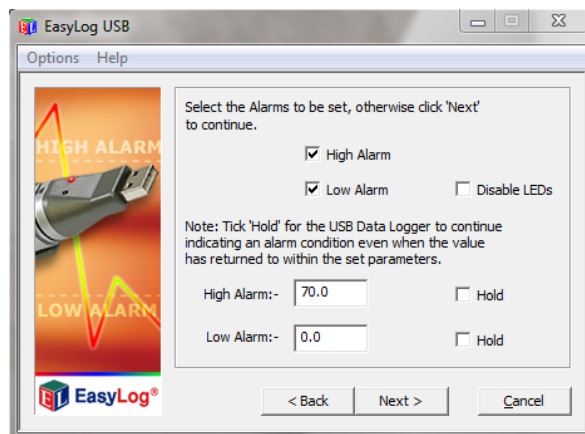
EasyLog USB

Options Help

HIGH ALARM

LOW ALARM

EasyLog®

Select the Alarms to be set, otherwise click 'Next' to continue.

High Alarm

Low Alarm

Disable LEDs

Note: Tick 'Hold' for the USB Data Logger to continue indicating an alarm condition even when the value has returned to within the set parameters.

High Alarm:- 70.0

Hold

Low Alarm:- 0.0

Hold

< Back

Next >

Cancel